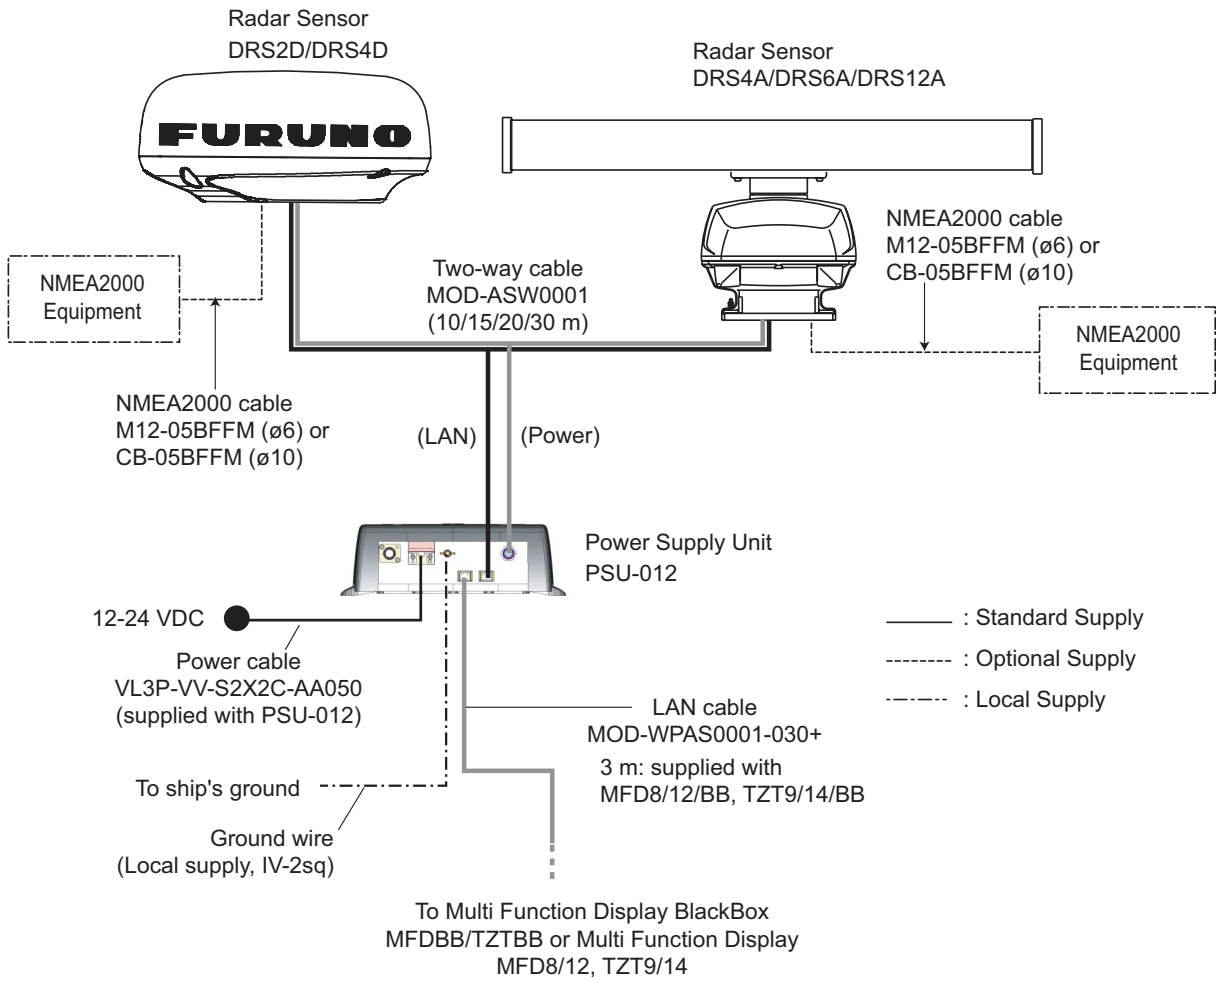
Radar Sensor
DRS2D/DRS4D

FURUNO

Radar Sensor
DRS4A/DRS6A/DRS12A

NMEA2000 cable
M12-05BFFM (ø6) or
CB-05BFFM (ø10)

NMEA2000
Equipment

Two-way cable
MOD-ASW0001
(10/15/20/30 m)

NMEA2000
Equipment

NMEA2000 cable
M12-05BFFM (ø6) or
CB-05BFFM (ø10)

(LAN)

(Power)

Power Supply Unit
PSU-012

12-24 VDC

Power cable
VL3P-VV-S2X2C-AA050
(supplied with PSU-012)

: Standard Supply
: Optional Supply
: Local Supply

LAN cable
MOD-WPAS0001-030+
3 m: supplied with
MFD8/12/BB, TZT9/14/BB

To ship's ground

Ground wire
(Local supply, IV-2sq)

To Multi Function Display BlackBox
MFDBB/TZTBB or Multi Function Display
MFD8/12, TZT9/14